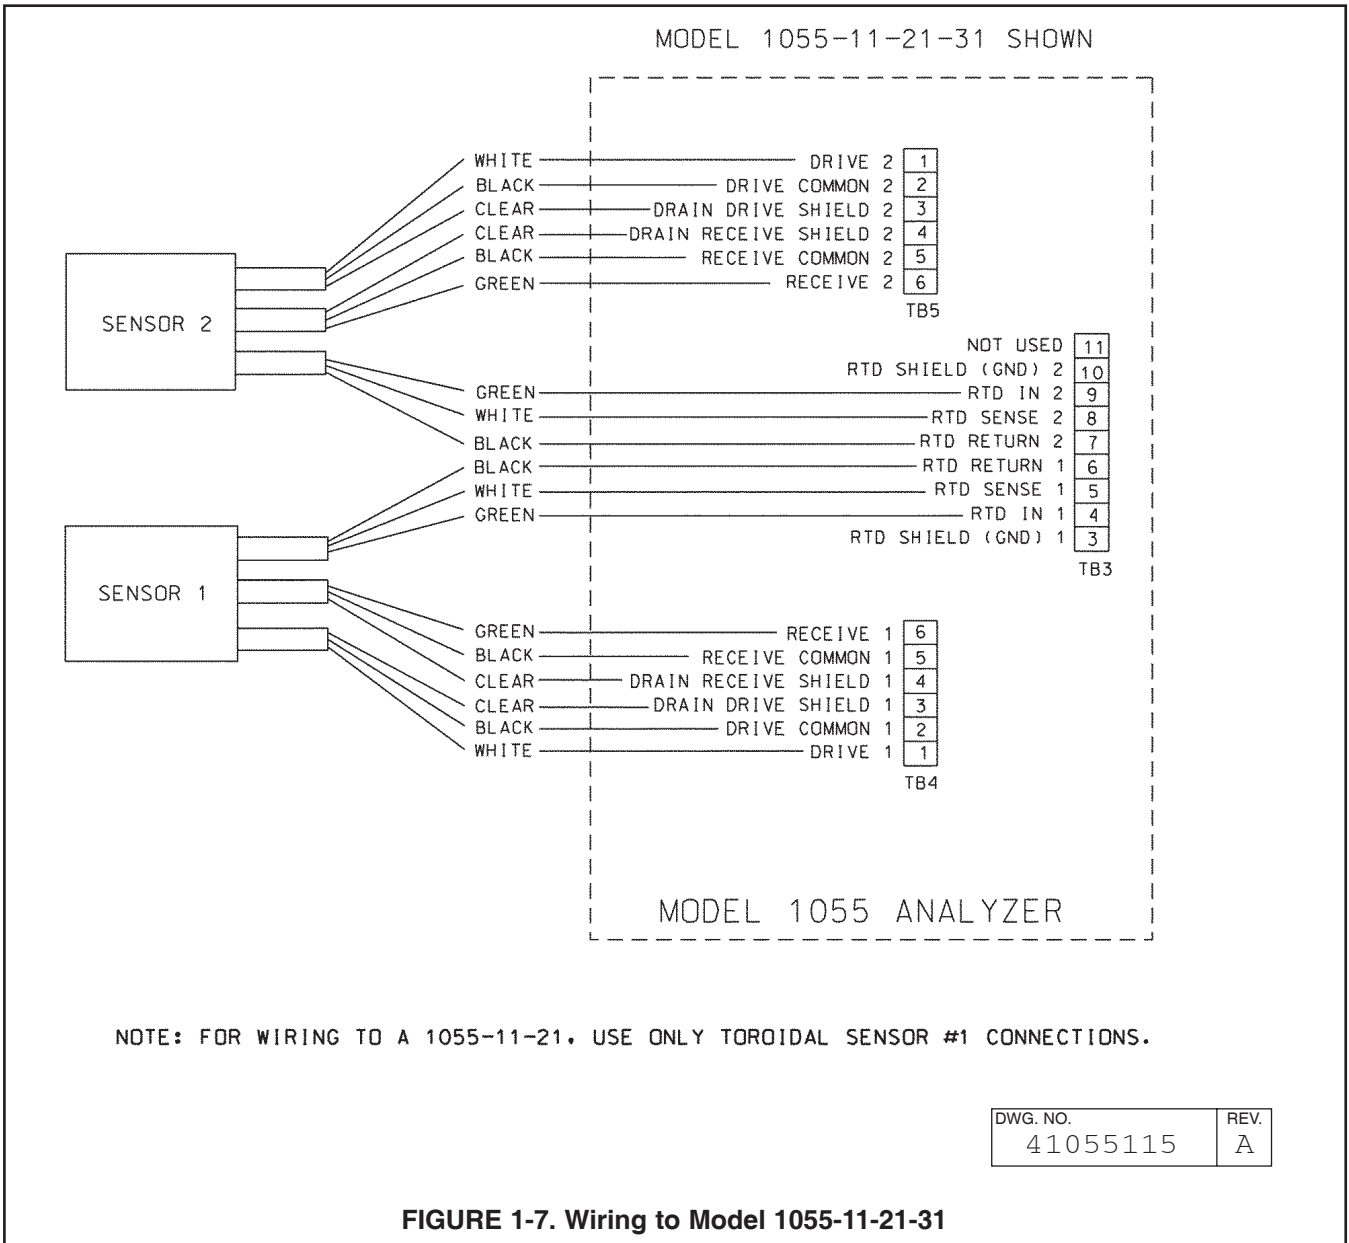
MODEL 1055-11-21-31 SHOWN

WHITE — DRIVE 2 1
BLACK — DRIVE COMMON 2 2
CLEAR — DRAIN DRIVE SHIELD 2 3
CLEAR — DRAIN RECEIVE SHIELD 2 4
BLACK — RECEIVE COMMON 2 5
GREEN — RECEIVE 2 6
TB5

SENSOR 2

NOT USED 11
RTD SHIELD (GND) 2 10
GREEN — RTD IN 2 9
WHITE — RTD SENSE 2 8
BLACK — RTD RETURN 2 7
BLACK — RTD RETURN 1 6
WHITE — RTD SENSE 1 5
GREEN — RTD IN 1 4
RTD SHIELD (GND) 1 3
TB3

SENSOR 1

GREEN — RECEIVE 1 6
BLACK — RECEIVE COMMON 1 5
CLEAR — DRAIN RECEIVE SHIELD 1 4
CLEAR — DRAIN DRIVE SHIELD 1 3
BLACK — DRIVE COMMON 1 2
WHITE — DRIVE 1 1
TB4

MODEL 1055 ANALYZER

NOTE: FOR WIRING TO A 1055-11-21, USE ONLY TOROIDAL SENSOR #1 CONNECTIONS.

| DWG. NO. | REV. |
|---|---|
| 41055115 | A |

FIGURE 1-7. Wiring to Model 1055-11-21-31